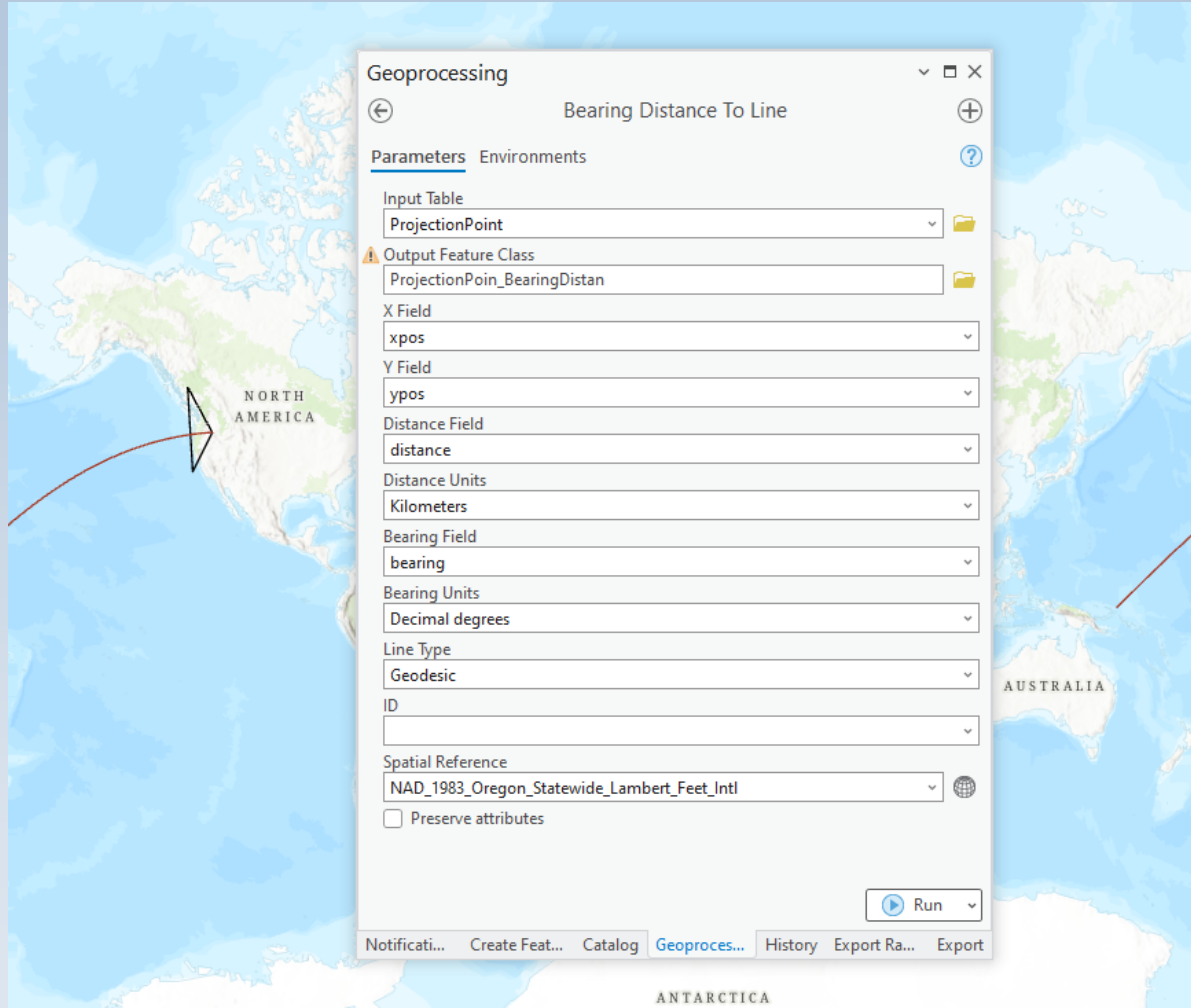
Geoprocessing

Bearing Distance To Line

Parameters Environments

Input Table
ProjectionPoint

Output Feature Class
ProjectionPoin_BearingDistan

X Field
xpos

Y Field
ypos

Distance Field
distance

Distance Units
Kilometers

Bearing Field
bearing

Bearing Units
Decimal degrees

Line Type
Geodesic

ID

Spatial Reference
NAD_1983_Oregon_Statewide_Lambert_Feet_Intl

Preserve attributes

Run

Notificati... Create Feat... Catalog Geoproces... History Export Ra... Export

NORTH AMERICA

AUSTRALIA

ANTARCTICA